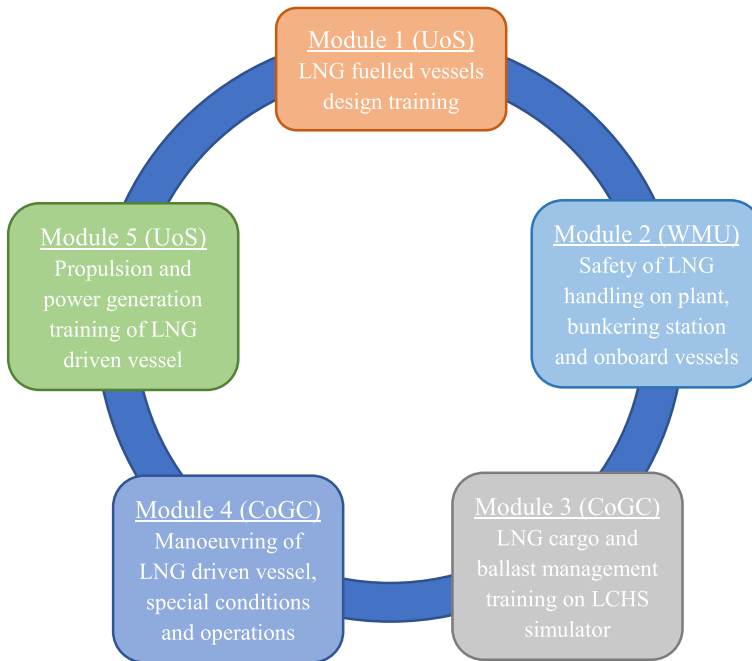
Module 1 (UoS)
LNG fuelled vessels design training

Module 2 (WMU)
Safety of LNG handling on plant, bunkering station and onboard vessels

Module 3 (CoGC)
LNG cargo and ballast management training on LCHS simulator

Module 4 (CoGC)
Manoeuvring of LNG driven vessel, special conditions and operations

Module 5 (UoS)
Propulsion and power generation training of LNG driven vessel